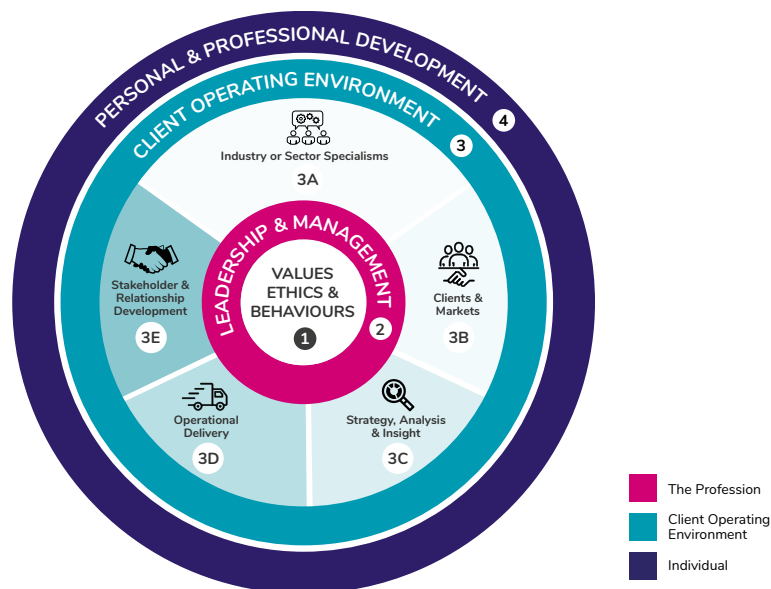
PERSONAL & PROFESSIONAL DEVELOPMENT
4
CLIENT OPERATING ENVIRONMENT
3
Industry or Sector Specialisms
3A
LEADERSHIP & MANAGEMENT
2
VALUES ETHICS & BEHAVIOURS
1
Stakeholder & Relationship Development
3E
Clients & Markets
3B
Operational Delivery
3D
Strategy, Analysis & Insight
3C

The Profession
Client Operating Environment
Individual